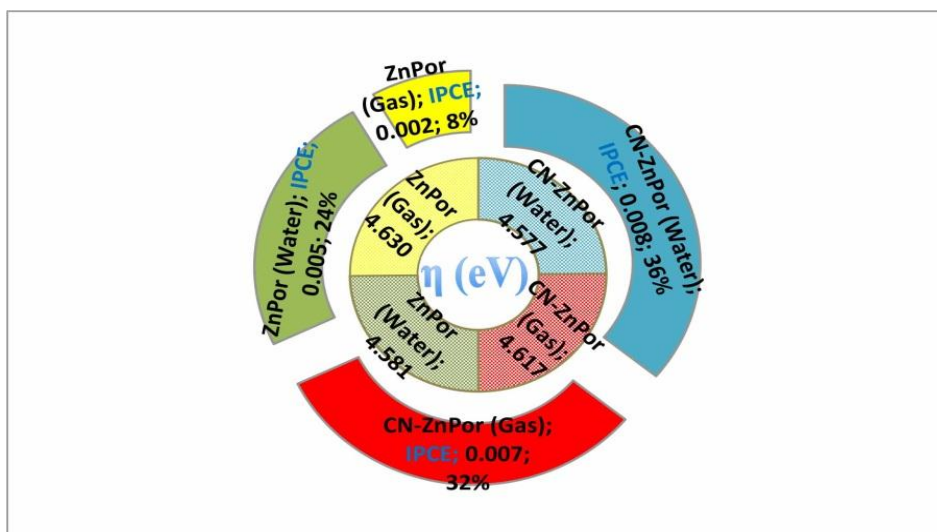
ZnPor (Gas); IPCE; 0.002; 8%

CN-ZnPor (Water); IPCE; 0.008; 36%

ZnPor (Water); IPCE; 0.005; 24%

CN-ZnPor (Gas); IPCE; 0.007; 32%

ZnPor (Gas); 4.630

CN-ZnPor (Water); 4.577

η (eV)

ZnPor (Water); 4.581

CN-ZnPor (Gas); 4.617